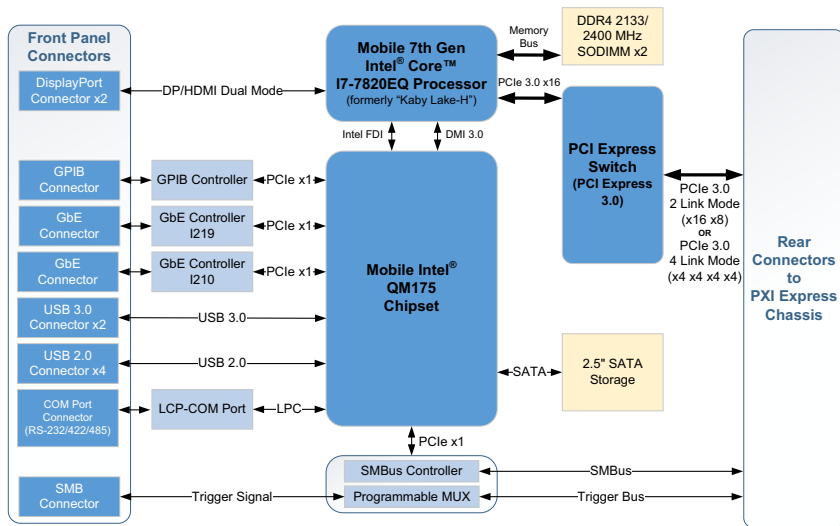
Front Panel Connectors

DisplayPort Connector x2

DP/HDMI Dual Mode

Mobile 7th Gen Intel® Core™ I7-7820EQ Processor (formerly "Kaby Lake-H")

Memory Bus

DDR4 2133/ 2400 MHz SODIMM x2

PCIe 3.0 x16

Intel FDI

DMI 3.0

PCI Express Switch (PCI Express 3.0)

GPIB Connector

GPIB Controller

PCIe x1

GbE Connector

GbE Controller I219

PCIe x1

GbE Connector

GbE Controller I210

PCIe x1

Mobile Intel® QM175 Chipset

PCIe 3.0 2 Link Mode (x16 x8) OR PCIe 3.0 4 Link Mode (x4 x4 x4 x4)

Rear Connectors to PXI Express Chassis

USB 3.0 Connector x2

USB 3.0

USB 2.0 Connector x4

USB 2.0

SATA

2.5" SATA Storage

COM Port Connector (RS-232/422/485)

LCP-COM Port

LPC

PCIe x1

SMBus Controller

SMBus

SMB Connector

Trigger Signal

Programmable MUX

Trigger Bus